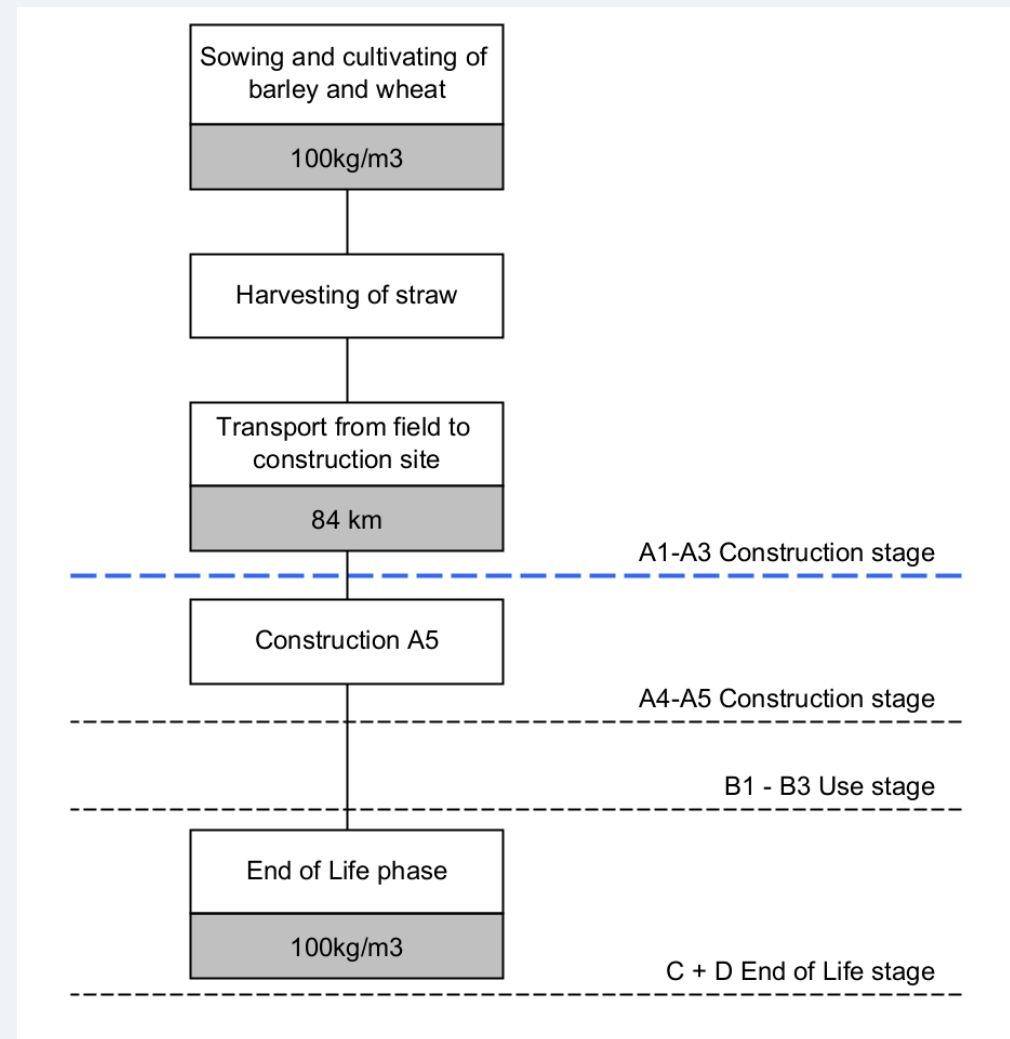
Sowing and cultivating of barley and wheat

100kg/m3

Harvesting of straw

Transport from field to construction site

84 km

A1-A3 Construction stage

Construction A5

A4-A5 Construction stage

B1 - B3 Use stage

End of Life phase

100kg/m3

C + D End of Life stage